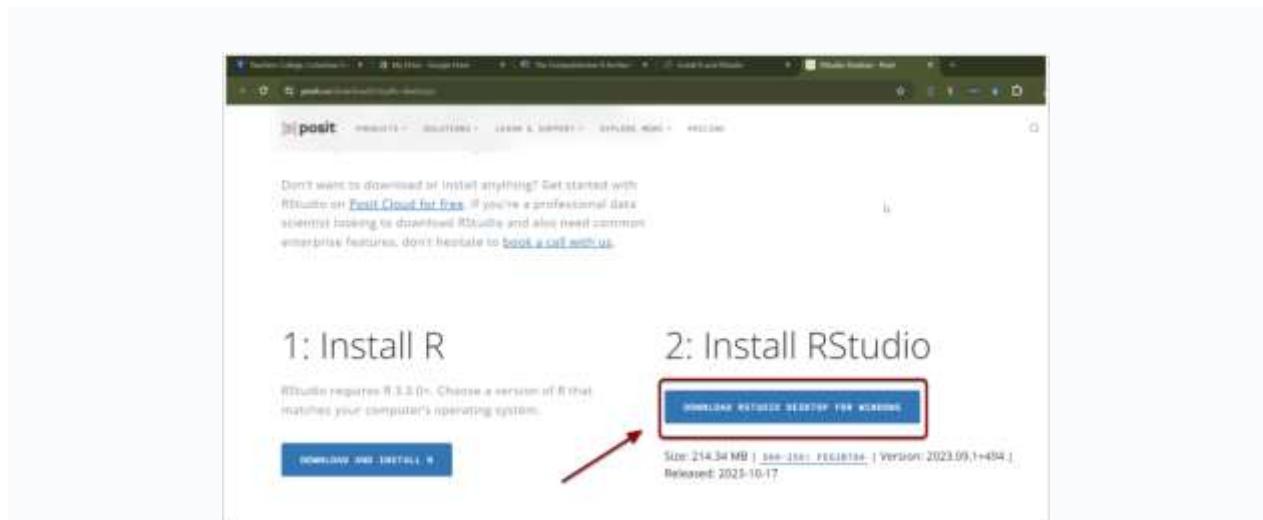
posit PRODUCTS SOLUTIONS LEARN & SUPPORT EXPLORE MORE PRICING

Don't want to download or install anything? Get started with RStudio on Posit Cloud for free. If you're a professional data scientist looking to download RStudio and also need common enterprise features, don't hesitate to book a call with us.

1: Install R

RStudio requires R 3.3.0+. Choose a version of R that matches your computer's operating system.

DOWNLOAD AND INSTALL R

2: Install RStudio

DOWNLOAD RSTUDIO DESKTOP FOR WINDOWS

Size: 214.34 MB | SHA-256: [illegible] | Version: 2023.09.1+494 | Released: 2023-10-17